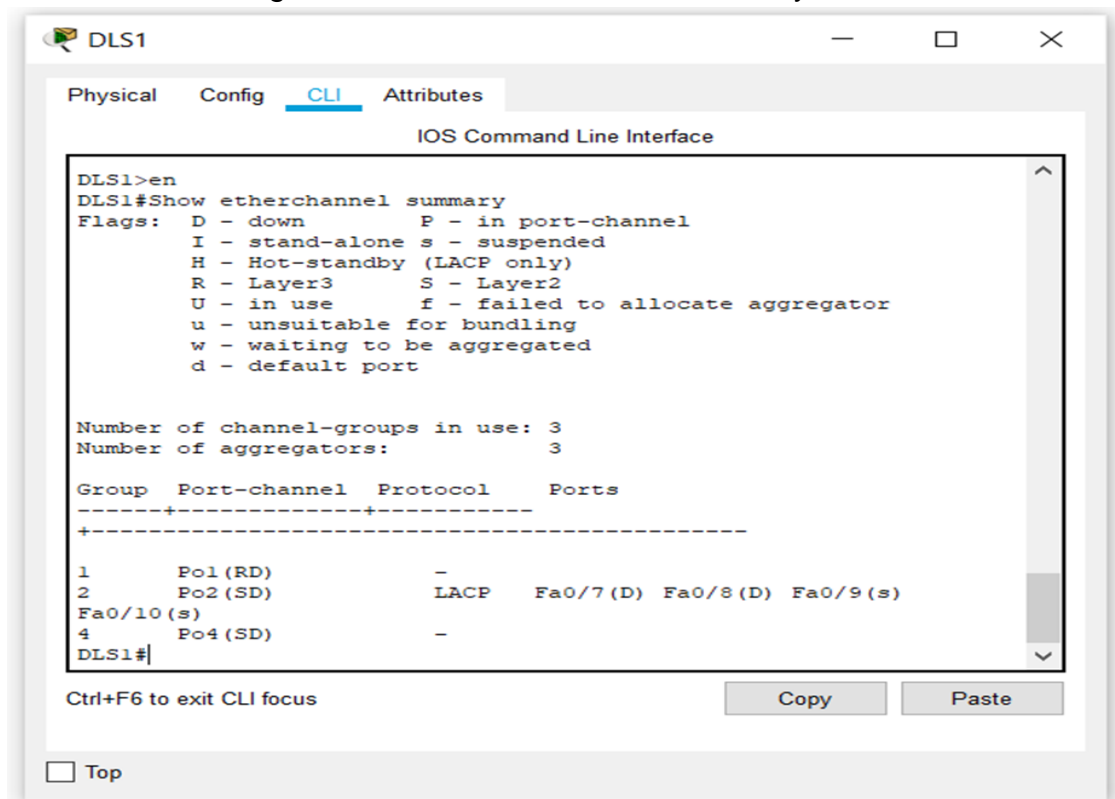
DLS1

Physical Config CLI Attributes

IOS Command Line Interface

DLS1>en
DLS1#Show etherchannel summary
Flags:  D - down        P - in port-channel
        I - stand-alone s - suspended
        H - Hot-standby (LACP only)
        R - Layer3      S - Layer2
        U - in use      f - failed to allocate aggregator
        u - unsuitable for bundling
        w - waiting to be aggregated
        d - default port

Number of channel-groups in use: 3
Number of aggregators:           3

Group  Port-channel  Protocol    Ports
------+-------------+-----------
+----------------------------------------

1      Po1(RD)          -
2      Po2(SD)          LACP   Fa0/7(D) Fa0/8(D) Fa0/9(s)
Fa0/10(s)
4      Po4(SD)          -
DLS1#

Ctrl+F6 to exit CLI focus

Copy

Paste

Top